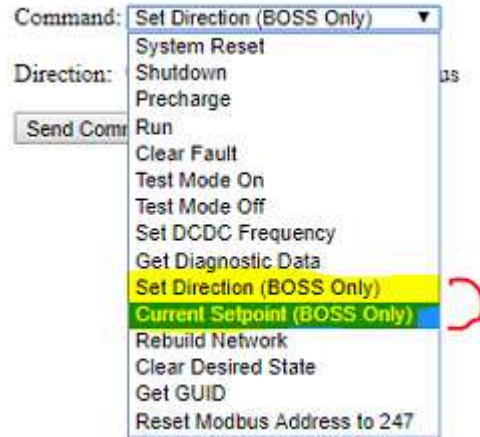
Command: Set Direction (BOSS Only) ▼

Direction: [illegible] us

Send Comm

System Reset
Shutdown
Precharge
Run
Clear Fault
Test Mode On
Test Mode Off
Set DCDC Frequency
Get Diagnostic Data
Set Direction (BOSS Only)
Current Setpoint (BOSS Only)
Rebuild Network
Clear Desired State
Get GUID
Reset Modbus Address to 247